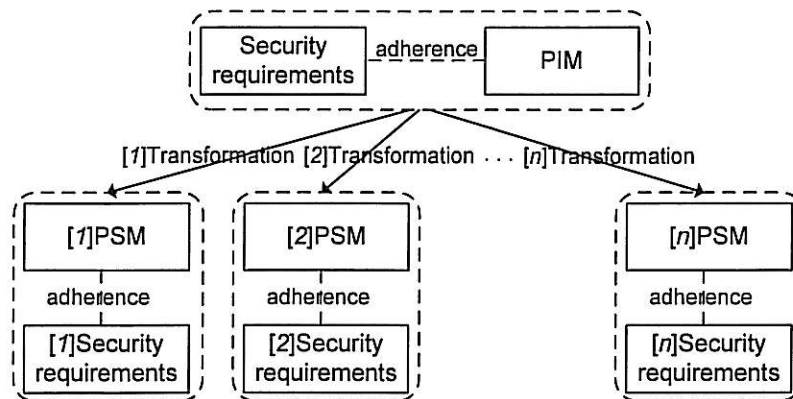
Security requirements

adherence

PIM

[1]Transformation [2]Transformation . . . [n]Transformation

[1]PSM

adherence

[1]Security requirements

[2]PSM

adherence

[2]Security requirements

[n]PSM

adherence

[n]Security requirements